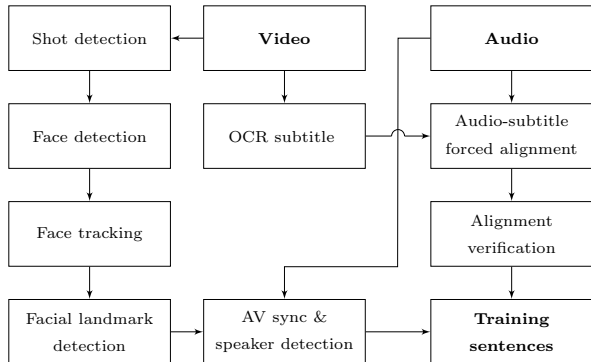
Shot detection

Video

Audio

Face detection

OCR subtitle

Audio-subtitle forced alignment

Face tracking

Alignment verification

Facial landmark detection

AV sync & speaker detection

Training sentences